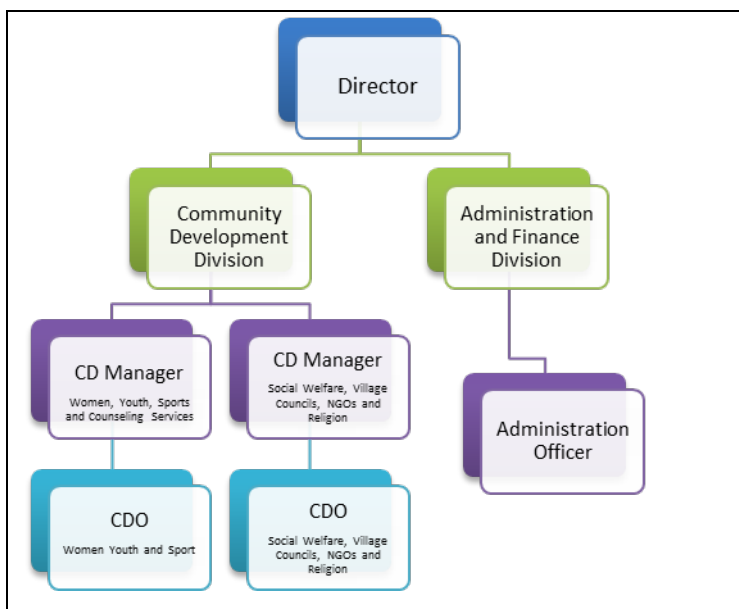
Director

Community Development Division

Administration and Finance Division

CD Manager
Women, Youth, Sports and Counseling Services

CD Manager
Social Welfare, Village Councils, NGOs and Religion

Administration Officer

CDO
Women Youth and Sport

CDO
Social Welfare, Village Councils, NGOs and Religion